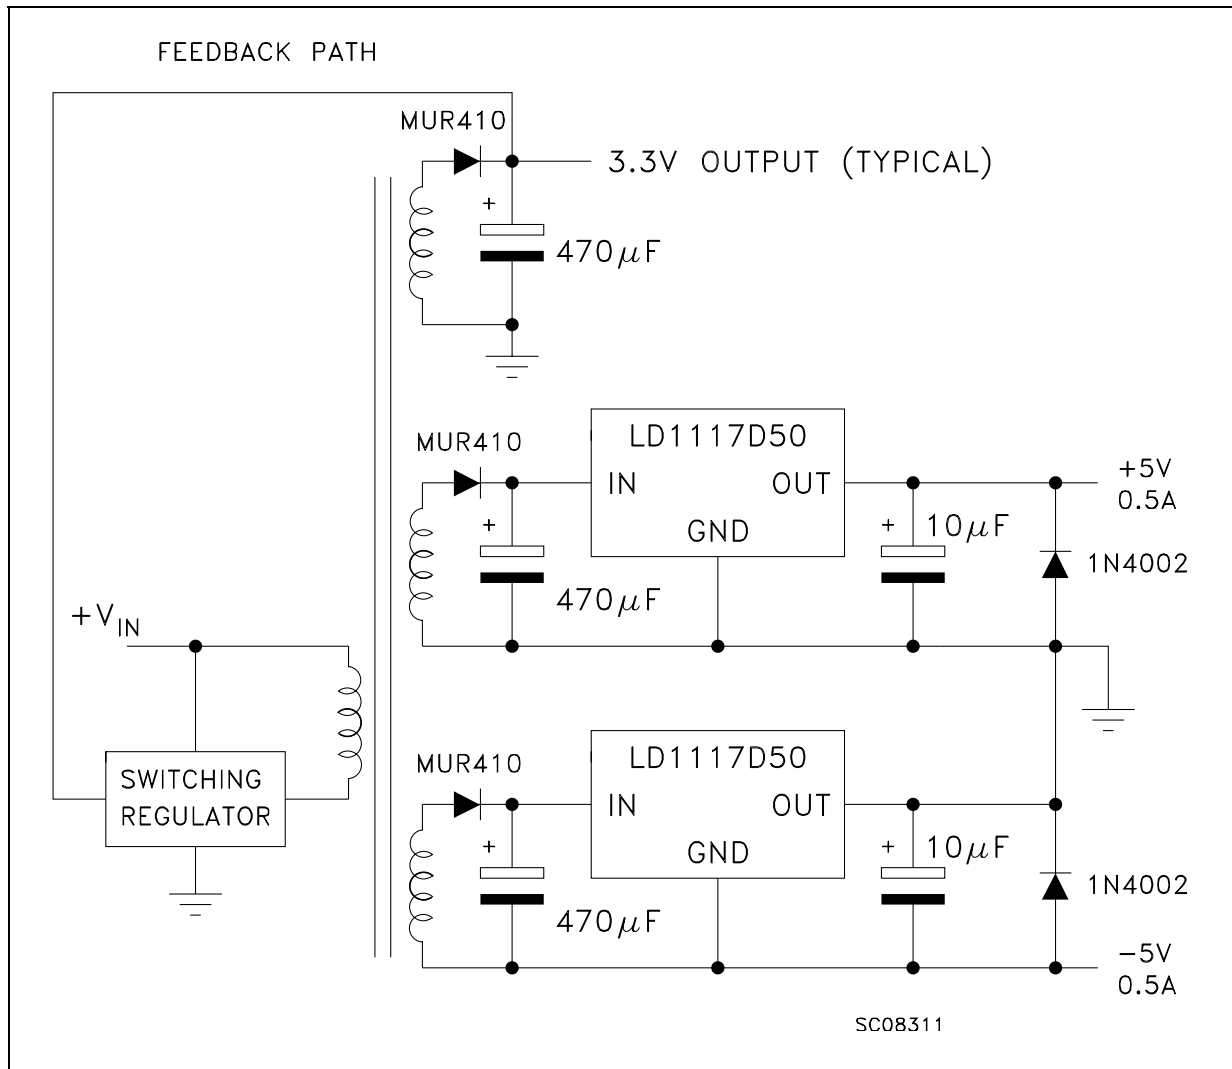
FEEDBACK PATH

MUR410

3.3V OUTPUT (TYPICAL)

+

$470\mu F$

MUR410

LD1117D50

IN

OUT

GND

+5V
0.5A

+

+

$10\mu F$

1N4002

$470\mu F$

$+V_{IN}$

MUR410

LD1117D50

SWITCHING
REGULATOR

IN

OUT

GND

+

+

$10\mu F$

1N4002

$470\mu F$

−5V
0.5A

SC08311